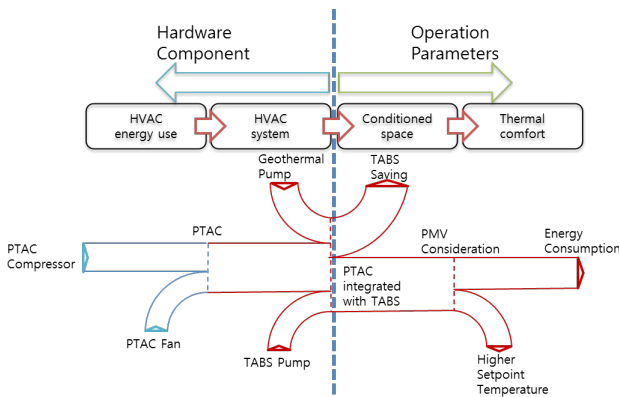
Hardware Component

Operation Parameters

HVAC energy use

HVAC system

Conditioned space

Thermal comfort

Geothermal Pump

TABS Saving

PTAC

PTAC Compressor

PMV Consideration

Energy Consumption

PTAC integrated with TABS

PTAC Fan

TABS Pump

Higher Setpoint Temperature